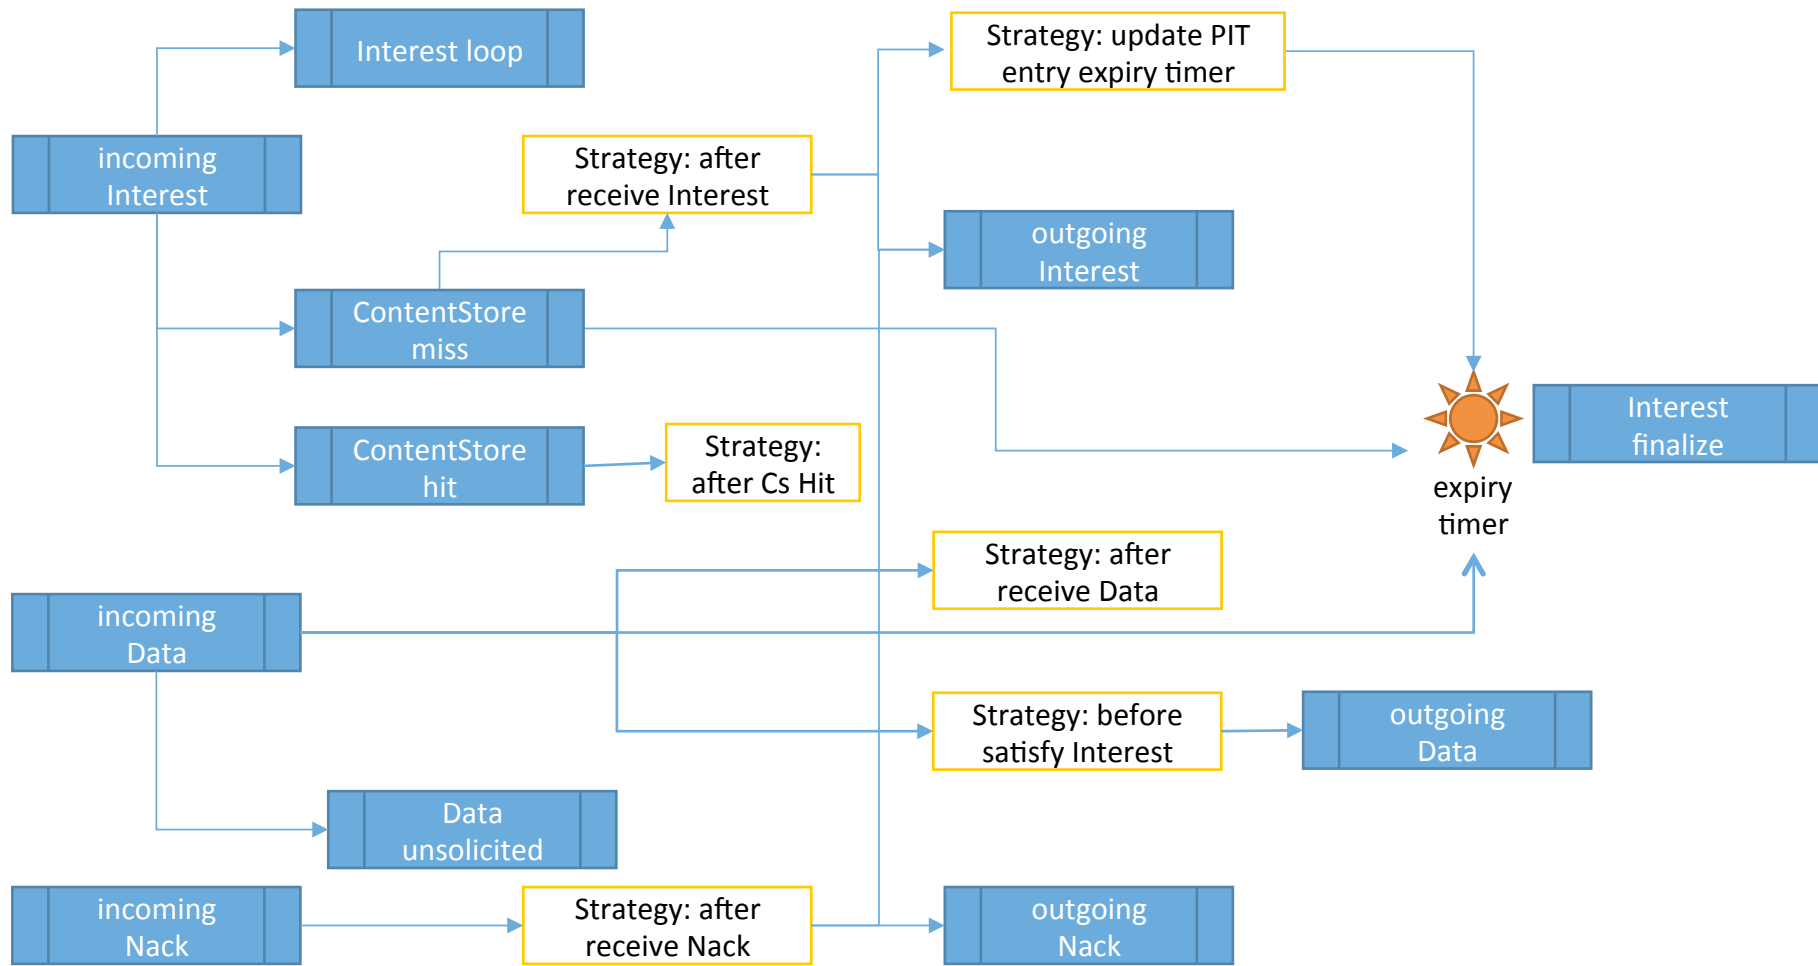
Interest loop

Strategy: update PIT entry expiry timer

incoming Interest

Strategy: after receive Interest

outgoing Interest

ContentStore miss

Interest finalize

expiry timer

ContentStore hit

Strategy: after Cs Hit

Strategy: after receive Data

incoming Data

Strategy: before satisfy Interest

outgoing Data

Data unsolicited

incoming Nack

Strategy: after receive Nack

outgoing Nack